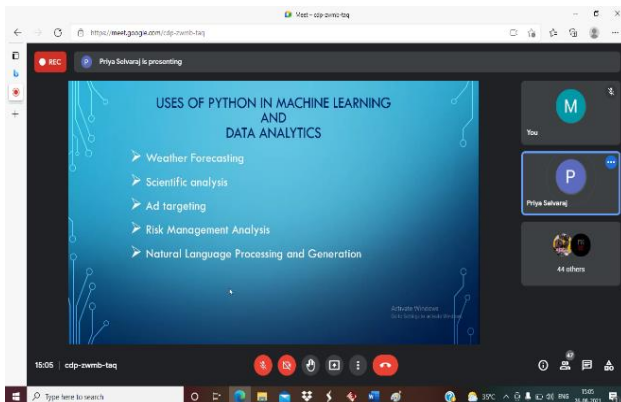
Meet - cdp-zwmb-taq

https://meet.google.com/cdp-zwmb-taq

REC

P Priya Selvaraj is presenting

USES OF PYTHON IN MACHINE LEARNING AND DATA ANALYTICS

➢ Weather Forecasting

➢ Scientific analysis

➢ Ad targeting

➢ Risk Management Analysis

➢ Natural Language Processing and Generation

Activate Windows
Go to Settings to activate Windows.

M
You

P
Priya Selvaraj

44 others

15:05 | cdp-zwmb-taq

47

Type here to search

35°C ENG 15:05 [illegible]